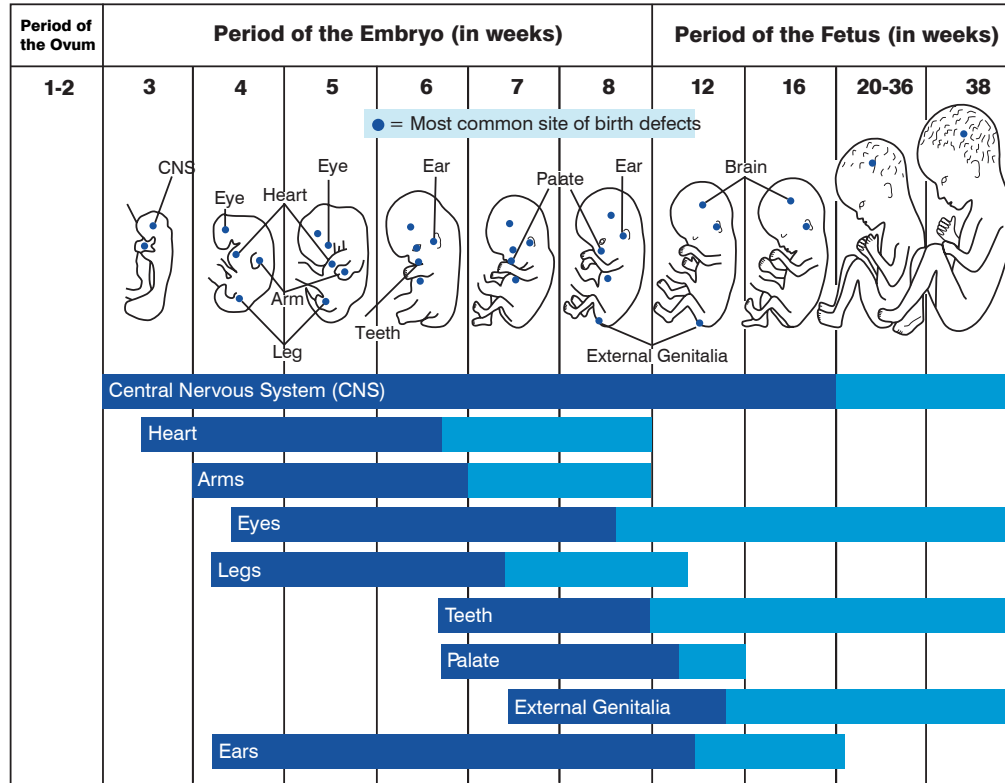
| Period of the Ovum | Period of the Embryo (in weeks) | | | | | | Period of the Fetus (in weeks) | | | |
|---|---|---|---|---|---|---|---|---|---|---|
| 1-2 | 3 | 4 | 5 | 6 | 7 | 8 | 12 | 16 | 20-36 | 38 |

● = Most common site of birth defects

CNS
Eye
Heart
Eye
Ear
Palate
Ear
Brain
Arm
Teeth
Leg
External Genitalia

Central Nervous System (CNS)
Heart
Arms
Eyes
Legs
Teeth
Palate
External Genitalia
Ears